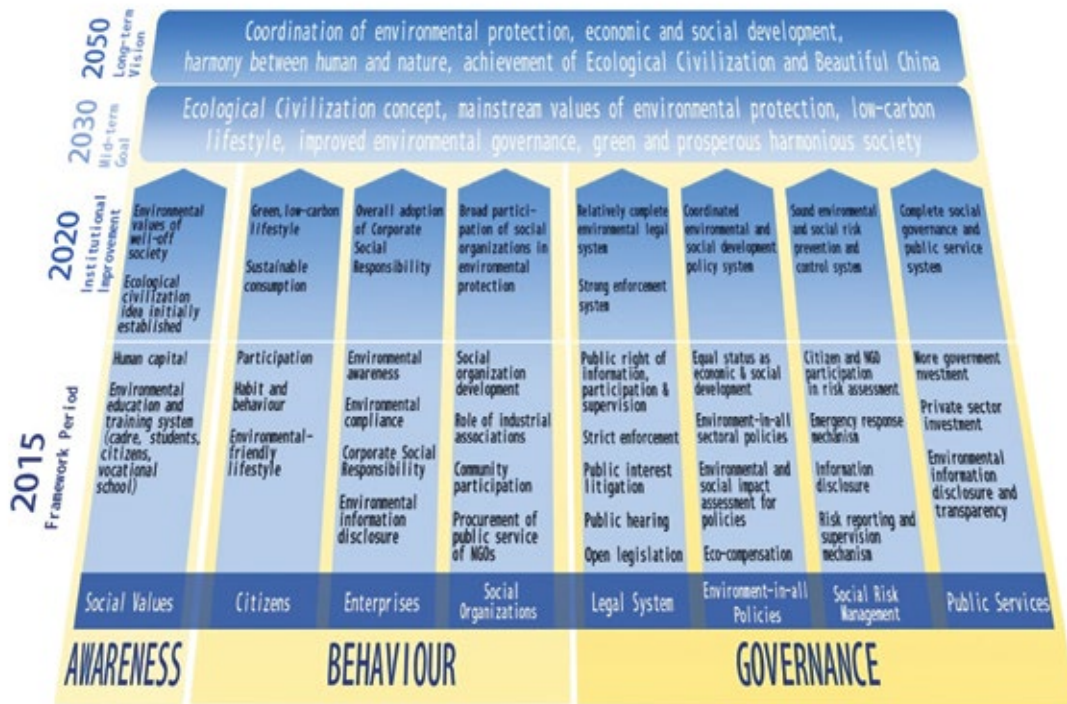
2050 Long-term Vision

Coordination of environmental protection, economic and social development, harmony between human and nature, achievement of Ecological Civilization and Beautiful China

2030 Mid-term Goal

Ecological Civilization concept, mainstream values of environmental protection, low-carbon lifestyle, improved environmental governance, green and prosperous harmonious society

2020 Institutional Improvement

Environmental values of well-off society

Ecological civilization idea initially established

Green, low-carbon lifestyle

Sustainable consumption

Overall adoption of Corporate Social Responsibility

Broad participation of social organizations in environmental protection

Relatively complete environmental legal system

Strong enforcement system

Coordinated environmental and social development policy system

Sound environmental and social risk prevention and control system

Complete social governance and public service system

2015 Framework Period

Human capital

Environmental education and training system (cadre, students, citizens, vocational school)

Participation

Habit and behaviour

Environmental-friendly lifestyle

Environmental awareness

Environmental compliance

Corporate Social Responsibility

Environmental information disclosure

Social organization development

Role of industrial associations

Community participation

Procurement of public service of NGOs

Public right of information, participation & supervision

Strict enforcement

Public interest litigation

Public hearing

Open legislation

Equal status as economic & social development

Environment-in-all sectoral policies

Environmental and social impact assessment for policies

Eco-compensation

Citizen and NGO participation in risk assessment

Emergency response mechanism

Information disclosure

Risk reporting and supervision mechanism

More government investment

Private sector investment

Environmental information disclosure and transparency

Social Values | Citizens | Enterprises | Social Organizations | Legal System | Environment-in-all Policies | Social Risk Management | Public Services

AWARENESS

BEHAVIOUR

GOVERNANCE